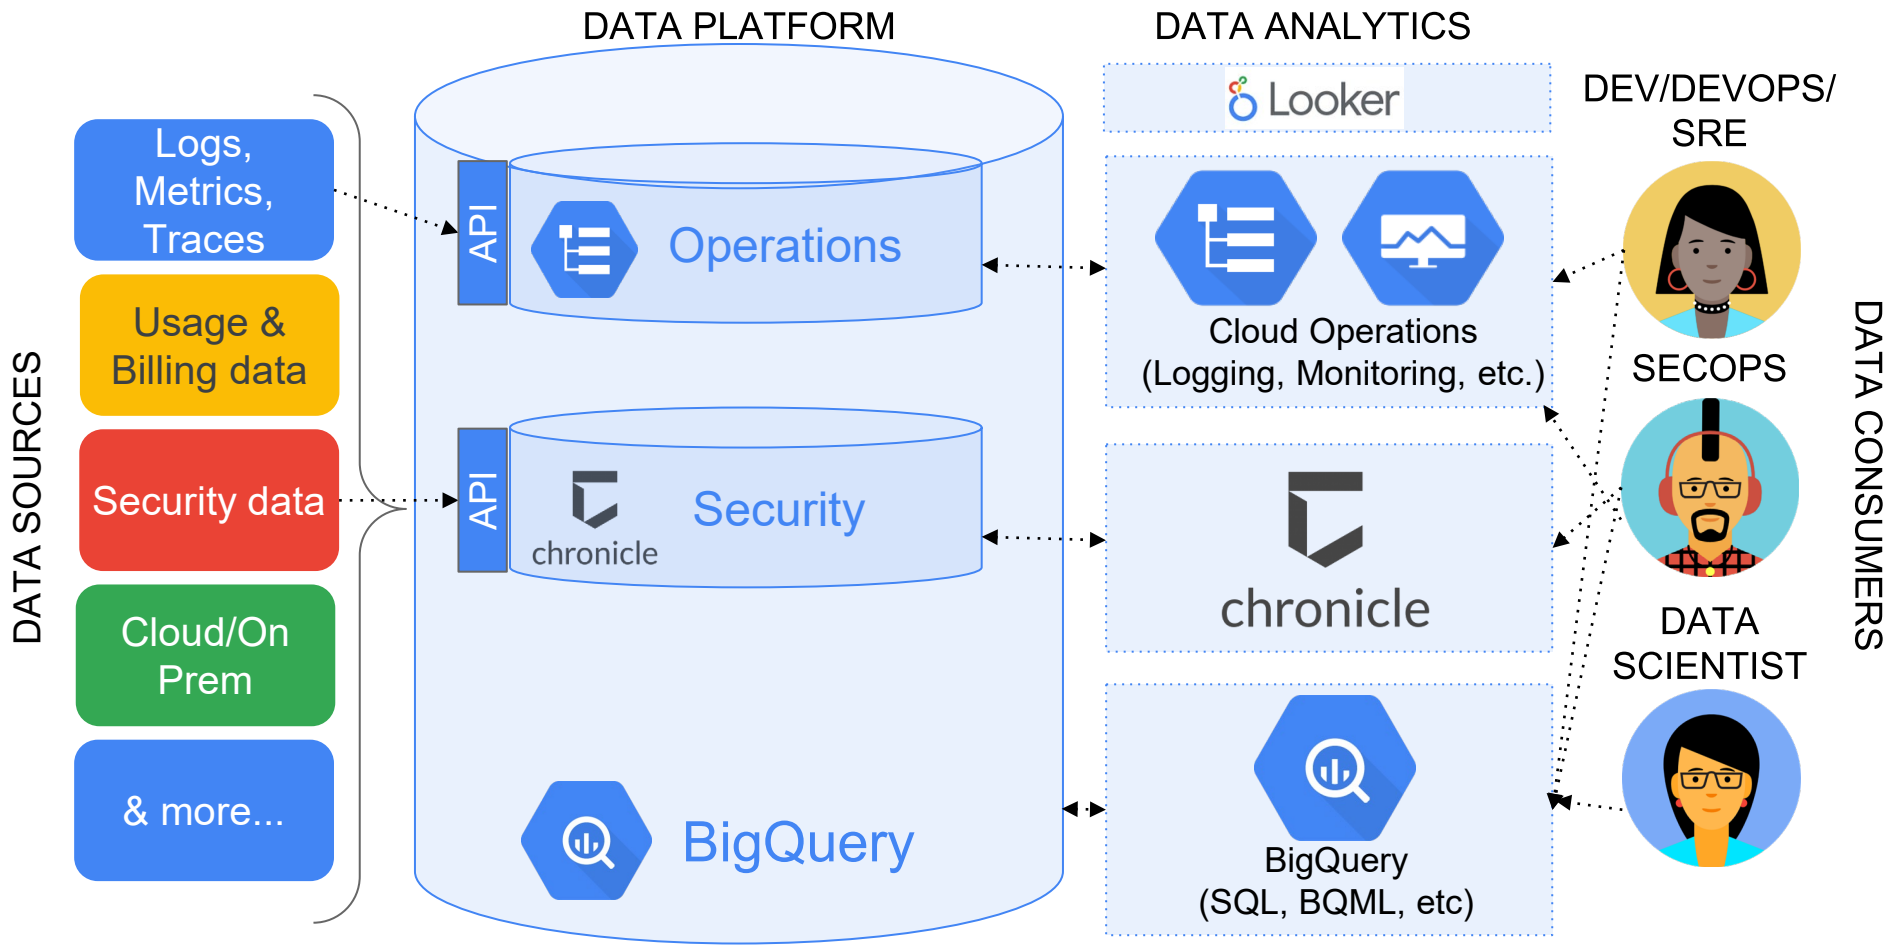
DATA SOURCES

Logs, Metrics, Traces

Usage & Billing data

Security data

Cloud/On Prem

& more...

DATA PLATFORM

API

Operations

API

chronicle

Security

BigQuery

DATA ANALYTICS

Looker

Cloud Operations (Logging, Monitoring, etc.)

chronicle

BigQuery (SQL, BQML, etc)

DEV/DEVOPS/ SRE

SECOPS

DATA SCIENTIST

DATA CONSUMERS